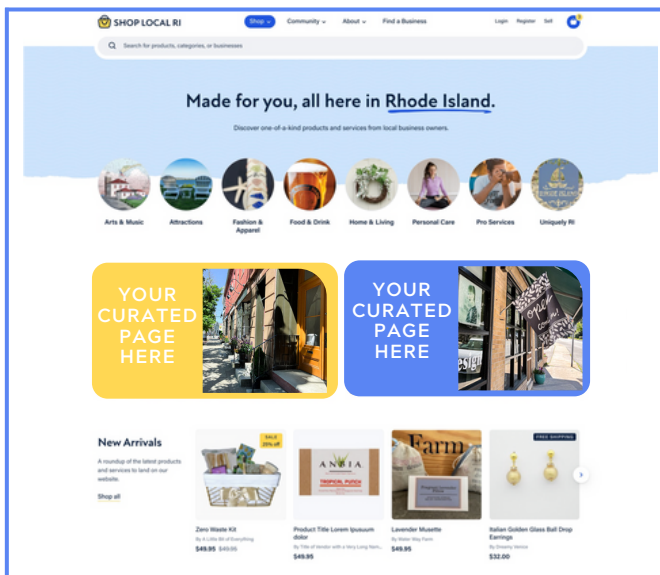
SHOP LOCAL RI

Shop Community About Find a Business

Login Register Sell

Search for products, categories, or businesses

Made for you, all here in Rhode Island.

Discover one-of-a-kind products and services from local business owners.

Arts & Music

Attractions

Fashion & Apparel

Food & Drink

Home & Living

Personal Care

Pro Services

Uniquely RI

YOUR CURATED PAGE HERE

YOUR CURATED PAGE HERE

New Arrivals

A roundup of the latest products and services to land on our website.

Shop all

SALE 20% off

Zero Waste Kit
By A Little Bit of Everything
$49.95 $49.95

Product Title Lorem Ipsuuum dolor
By Title of Vendor with a Very Long Nam...
$49.95

Lavender Musette
By Water Way Farm
$49.95

FREE SHIPPING

Italian Golden Glass Ball Drop Earrings
By Dreamy Venice
$32.00